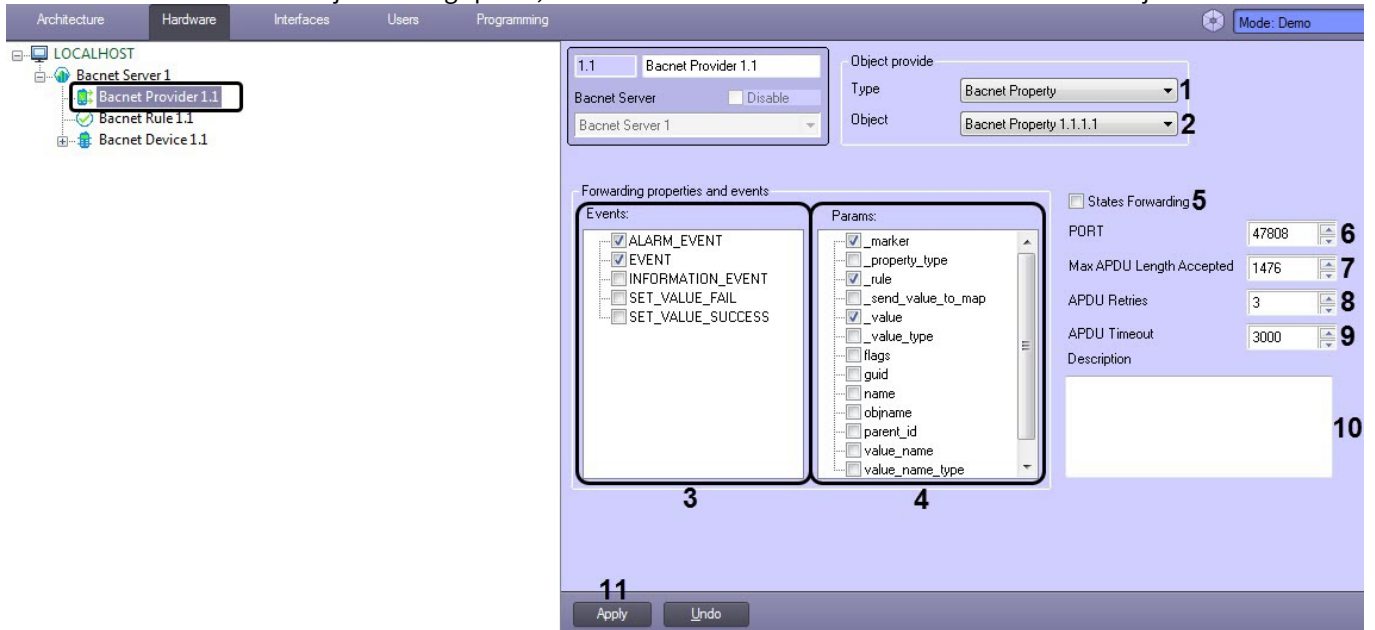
Architecture Hardware Interfaces Users Programming

Mode: Demo

LOCALHOST
Bacnet Server 1
Bacnet Provider 1.1
Bacnet Rule 1.1
Bacnet Device 1.1

1.1 Bacnet Provider 1.1
Bacnet Server Disable
Bacnet Server 1

Object provide
Type Bacnet Property 1
Object Bacnet Property 1.1.1.1 2

Forwarding properties and events
Events:
ALARM_EVENT
EVENT
INFORMATION_EVENT
SET_VALUE_FAIL
SET_VALUE_SUCCESS

Params:
_marker
_property_type
_rule
_send_value_to_map
_value
_value_type
flags
guid
name
objname
parent_id
value_name
value_name_type

3 4

States Forwarding 5
PORT 47808 6
Max APDU Length Accepted 1476 7
APDU Retries 3 8
APDU Timeout 3000 9
Description
10

11
Apply Undo